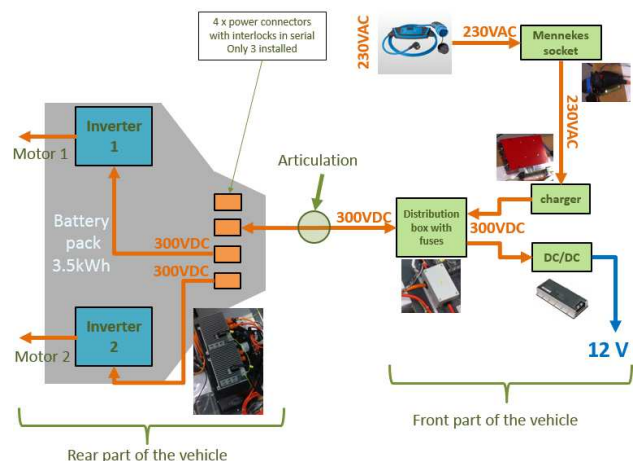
4 x power connectors with interlocks in serial
Only 3 installed

230VAC

230VAC

Mennekes socket

230VAC

Inverter 1

Motor 1

Articulation

Battery pack 3.5kWh

300VDC

300VDC

300VDC

Distribution box with fuses

charger

300VDC

DC/DC

Inverter 2

Motor 2

12 V

Front part of the vehicle

Rear part of the vehicle